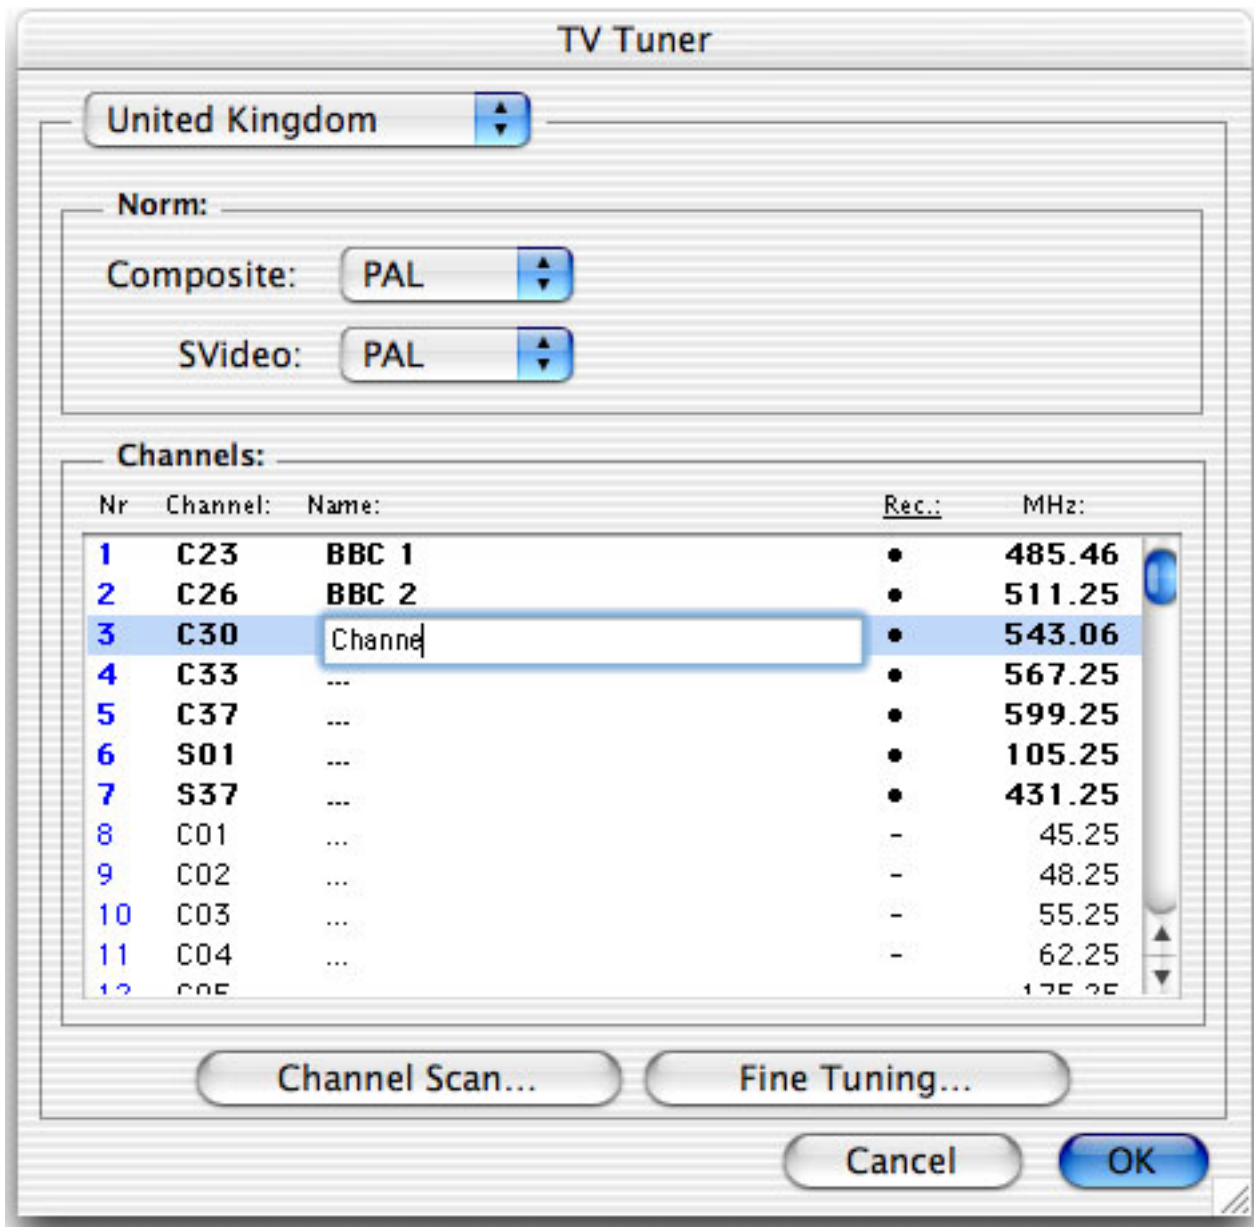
TV Tuner

United Kingdom

Norm:

Composite: PAL

SVideo: PAL

Channels:

| Nr | Channel: | Name: | Rec.: | MHz: |
|---|---|---|---|---|
| 1 | C23 | BBC 1 | • | 485.46 |
| 2 | C26 | BBC 2 | • | 511.25 |
| 3 | C30 | Channe | • | 543.06 |
| 4 | C33 | ... | • | 567.25 |
| 5 | C37 | ... | • | 599.25 |
| 6 | S01 | ... | • | 105.25 |
| 7 | S37 | ... | • | 431.25 |
| 8 | C01 | ... | - | 45.25 |
| 9 | C02 | ... | - | 48.25 |
| 10 | C03 | ... | - | 55.25 |
| 11 | C04 | ... | - | 62.25 |
| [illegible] | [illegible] | | | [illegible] |

Channel Scan...

Fine Tuning...

Cancel

OK